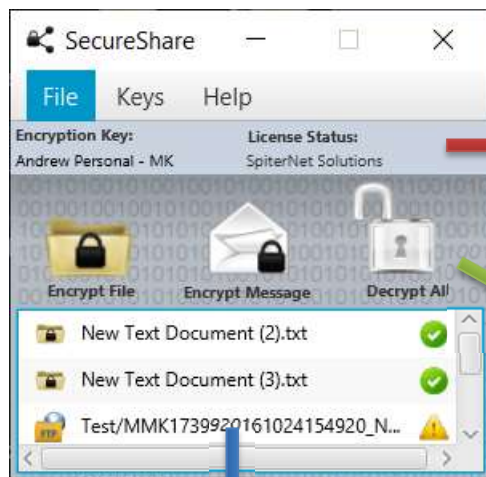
SecureShare

File Keys Help

Encryption Key:
Andrew Personal - MK

License Status:
SpiterNet Solutions

Encrypt File

Encrypt Message

Decrypt All

New Text Document (2).txt

New Text Document (3).txt

Test/MMK1739920161024154920_N...